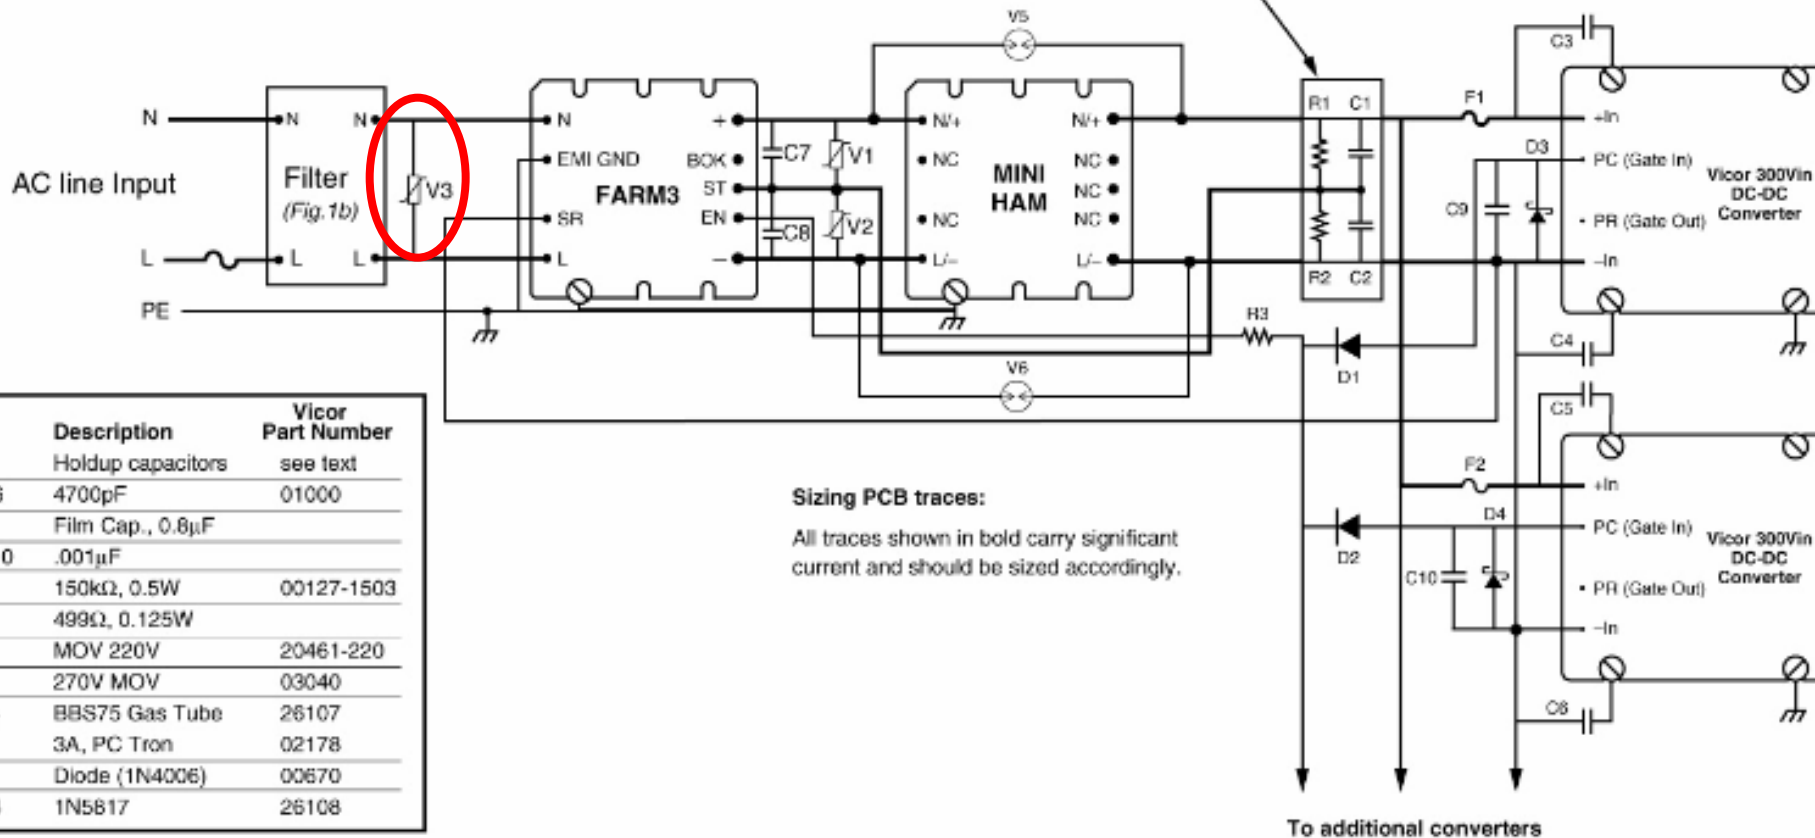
V5

C3

N
N
N
Filter
(Fig.1b)
L
L
L
AC line Input
V3
N
EMI GND
FARM3
SR
L
+
BOK
ST
EN
–
C7
V1
C8
V2
N/+
NC
NC
MINI
HAM
L/–
N/+
NC
NC
NC
L/–
R1 C1
R2 C2
F1
+In
D3
PC (Gate In)
C9
PR (Gate Out)
–In
Vicor 300Vin
DC-DC
Converter
PE
R3
D1
C4
V6
C5
F2
+In
D4
PC (Gate In)
D2
C10
PR (Gate Out)
–In
Vicor 300Vin
DC-DC
Converter
C6

| | Description | Vicor Part Number |
|---|---|---|
| | Holdup capacitors | see text |
| 6 | 4700pF | 01000 |
| | Film Cap., 0.8µF | |
| 0 | .001µF | |
| | 150kΩ, 0.5W | 00127-1503 |
| | 499Ω, 0.125W | |
| | MOV 220V | 20461-220 |
| | 270V MOV | 03040 |
| | BBS75 Gas Tube | 26107 |
| | 3A, PC Tron | 02178 |
| | Diode (1N4006) | 00670 |
| | 1N5817 | 26108 |

Sizing PCB traces:

All traces shown in bold carry significant current and should be sized accordingly.

To additional converters